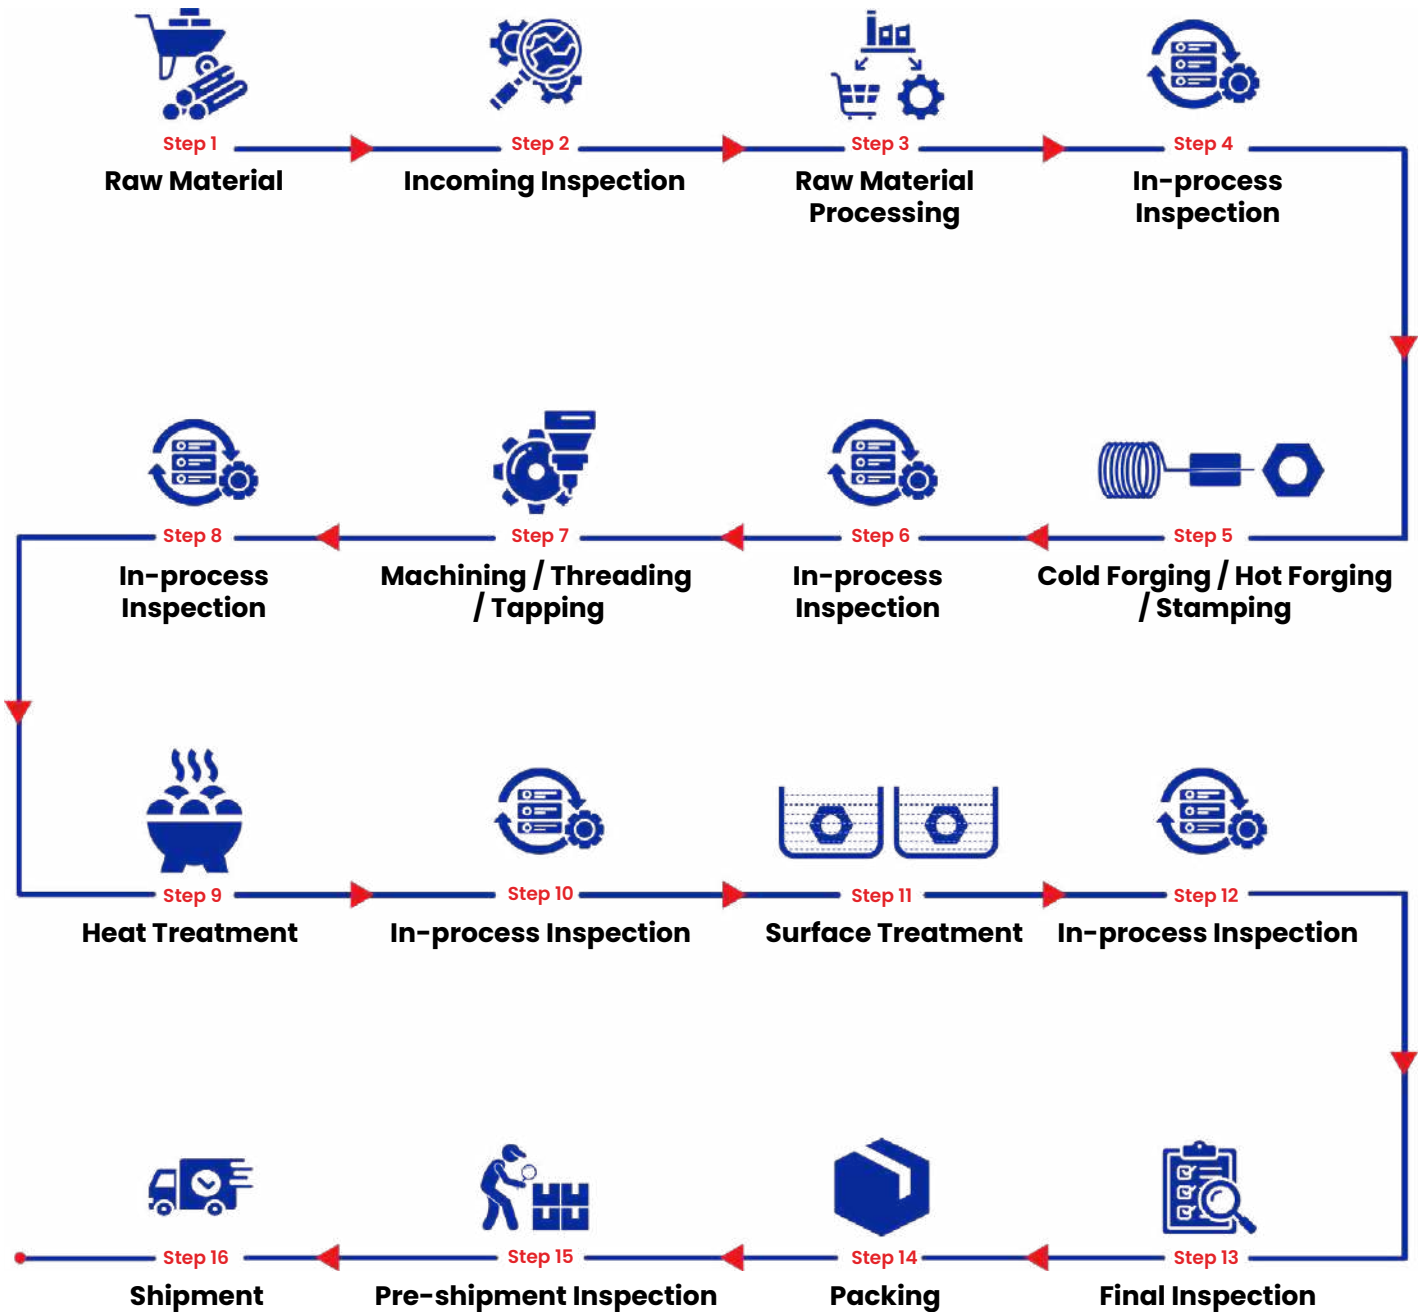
Step 1
Raw Material

Step 2
Incoming Inspection

Step 3
Raw Material Processing

Step 4
In-process Inspection

Step 8
In-process Inspection

Step 7
Machining / Threading / Tapping

Step 6
In-process Inspection

Step 5
Cold Forging / Hot Forging / Stamping

Step 9
Heat Treatment

Step 10
In-process Inspection

Step 11
Surface Treatment

Step 12
In-process Inspection

Step 16
Shipment

Step 15
Pre-shipment Inspection

Step 14
Packing

Step 13
Final Inspection